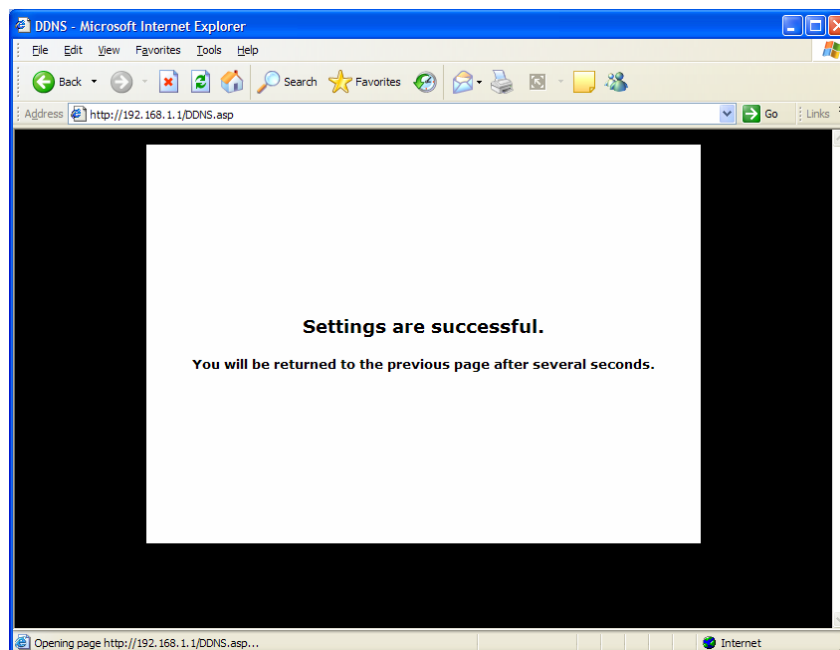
DDNS - Microsoft Internet Explorer

File Edit View Favorites Tools Help

Back Search Favorites

Address http://192.168.1.1/DDNS.asp Go Links

Settings are successful.

You will be returned to the previous page after several seconds.

Opening page http://192.168.1.1/DDNS.asp...

Internet